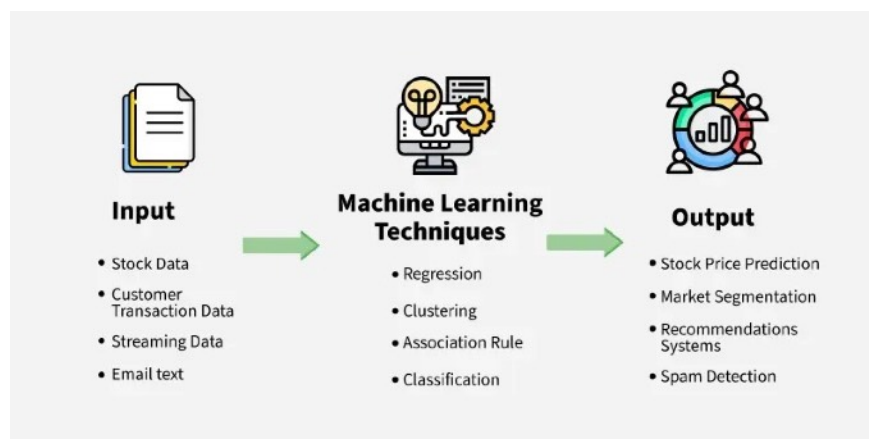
Input

- Stock Data
- Customer Transaction Data
- Streaming Data
- Email text

Machine Learning Techniques

- Regression
- Clustering
- Association Rule
- Classification

Output

- Stock Price Prediction
- Market Segmentation
- Recommendations Systems
- Spam Detection